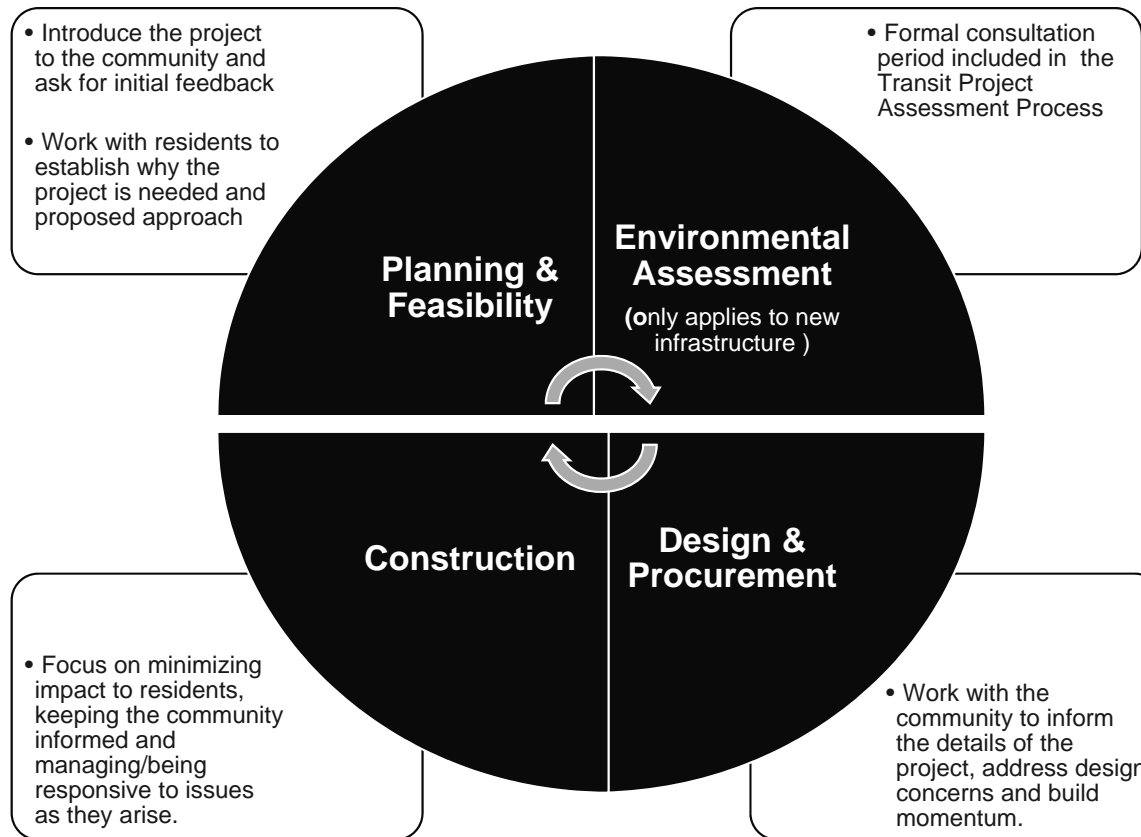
• Introduce the project to the community and ask for initial feedback

• Work with residents to establish why the project is needed and proposed approach

• Formal consultation period included in the Transit Project Assessment Process

Planning & Feasibility

Environmental Assessment

(only applies to new infrastructure )

Construction

Design & Procurement

• Focus on minimizing impact to residents, keeping the community informed and managing/being responsive to issues as they arise.

• Work with the community to inform the details of the project, address design concerns and build momentum.